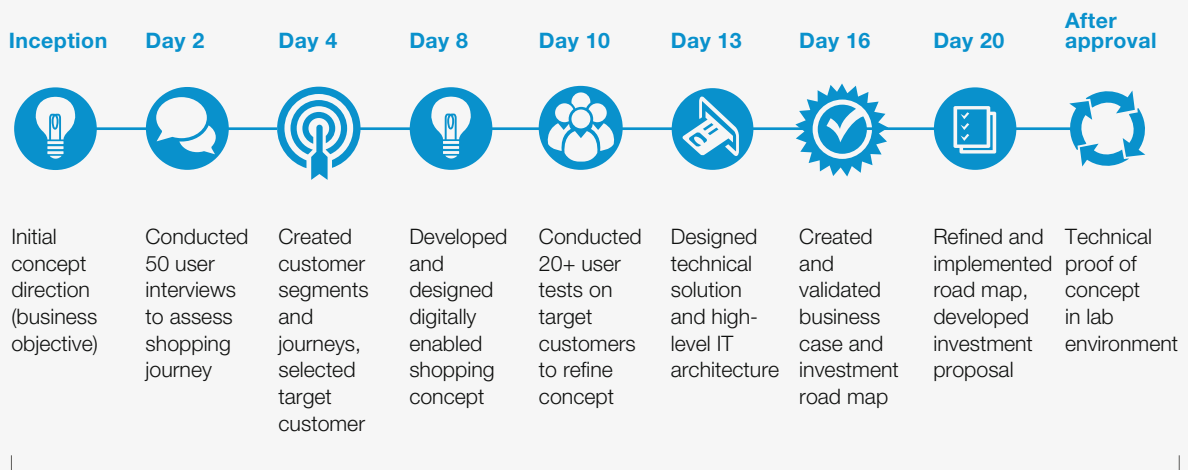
Inception
Initial concept direction (business objective)

Day 2
Conducted 50 user interviews to assess shopping journey

Day 4
Created customer segments and journeys, selected target customer

Day 8
Developed and designed digitally enabled shopping concept

Day 10
Conducted 20+ user tests on target customers to refine concept

Day 13
Designed technical solution and high-level IT architecture

Day 16
Created and validated business case and investment road map

Day 20
Refined and implemented road map, developed investment proposal

After approval
Technical proof of concept in lab environment